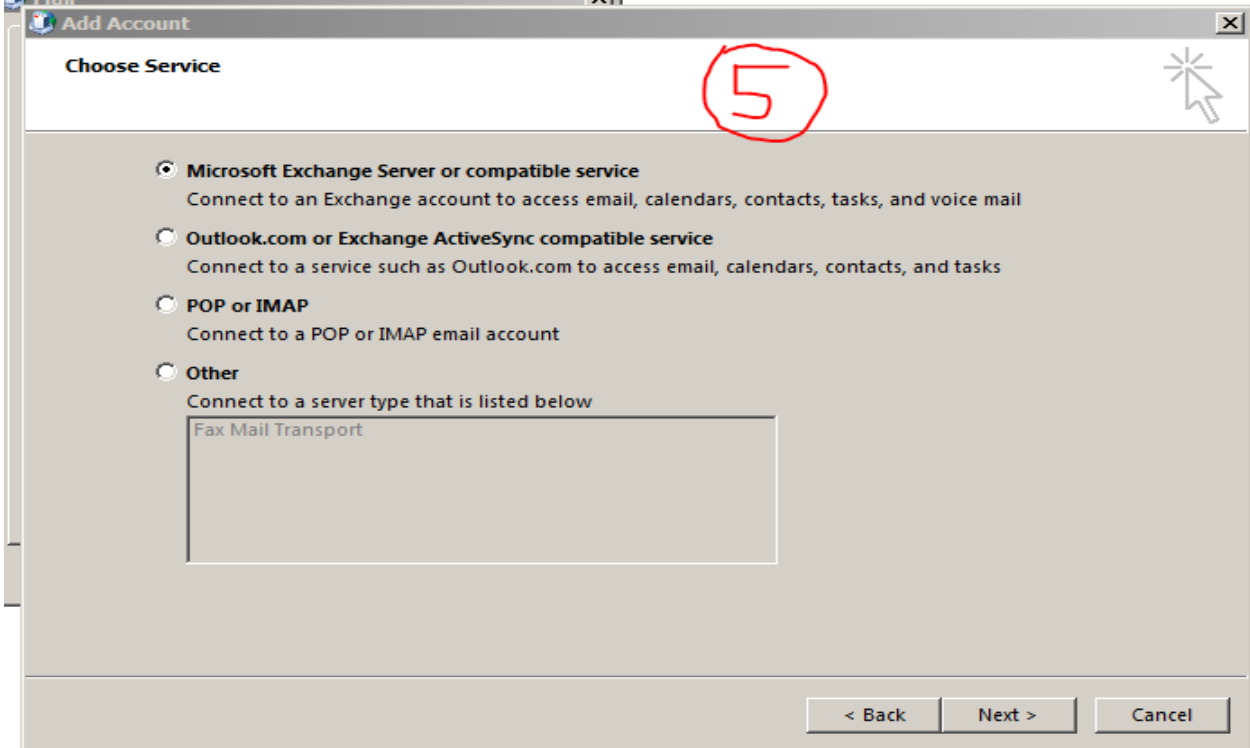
Add Account

Choose Service

5

Microsoft Exchange Server or compatible service
Connect to an Exchange account to access email, calendars, contacts, tasks, and voice mail

Outlook.com or Exchange ActiveSync compatible service
Connect to a service such as Outlook.com to access email, calendars, contacts, and tasks

POP or IMAP
Connect to a POP or IMAP email account

Other
Connect to a server type that is listed below

Fax Mail Transport

< Back
Next >
Cancel